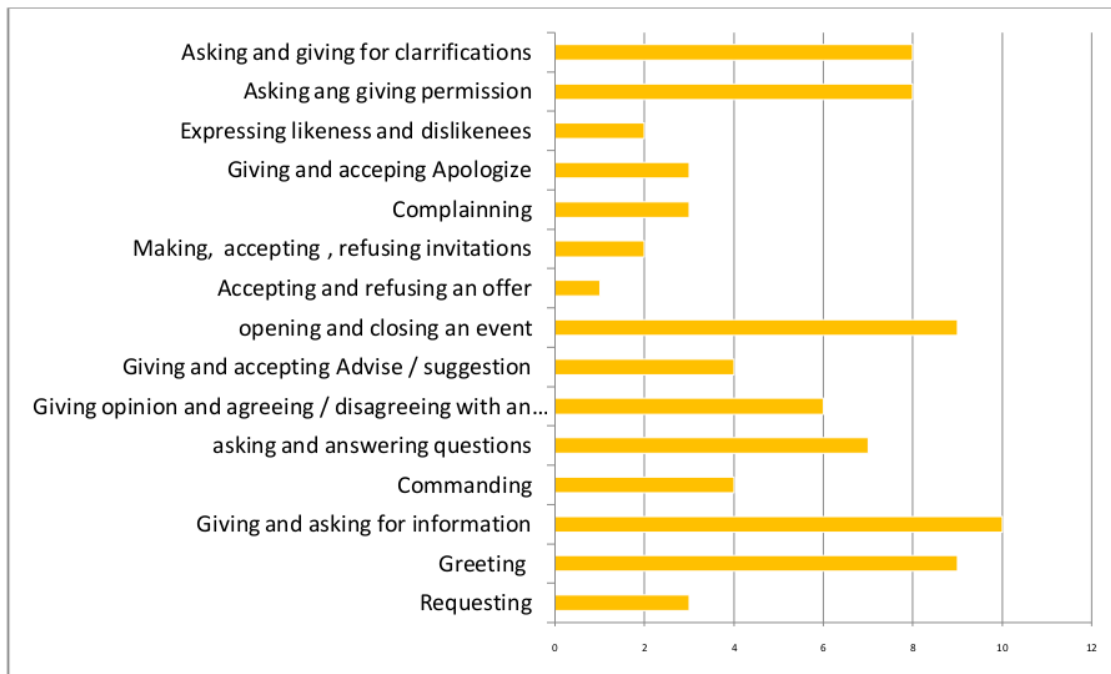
Asking and giving for clarrifications
Asking ang giving permission
Expressing likeness and dislikenees
Giving and acceping Apologize
Complainning
Making, accepting , refusing invitations
Accepting and refusing an offer
opening and closing an event
Giving and accepting Advise / suggestion
Giving opinion and agreeing / disagreeing with an...
asking and answering questions
Commanding
Giving and asking for information
Greeting
Requesting

0 2 4 6 8 10 12